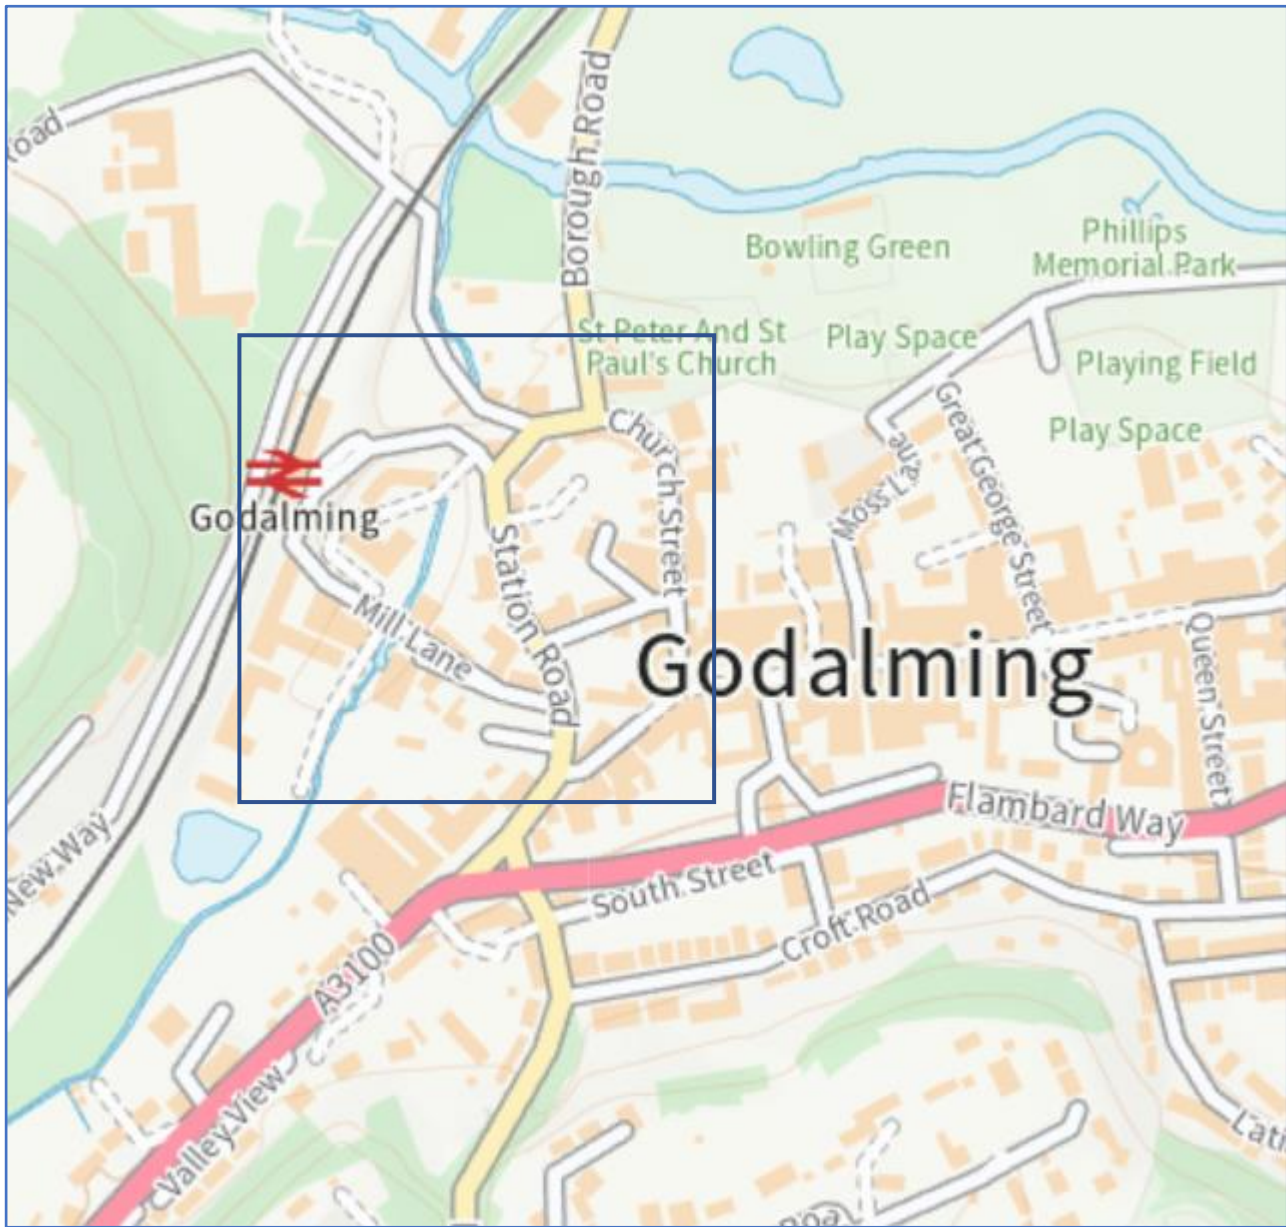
Road
Borough Road
Bowling Green
Phillips Memorial Park
St Peter And St Paul's Church
Play Space
Playing Field
Play Space
Godalming
Church Street
Moss Lane
Great George Street
Station Road
Mill Lane
Godalming
Queen Street
Flambard Way
New Way
South Street
Croft Road
A3100
Valley View
Latı